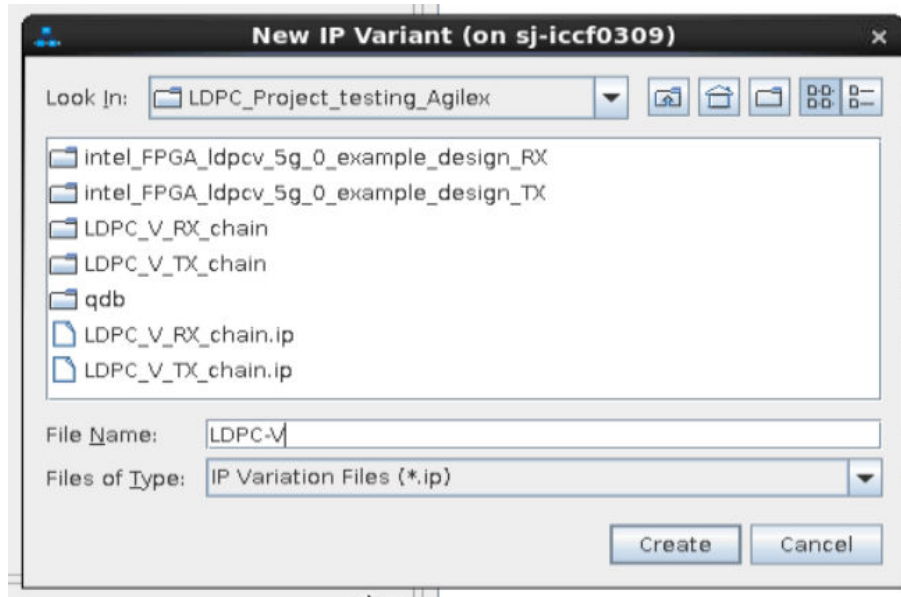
New IP Variant (on sj-iccf0309)

Look In: LDPC_Project_testing_Agilex

intel_FPGA_ldpcv_5g_0_example_design_RX
intel_FPGA_ldpcv_5g_0_example_design_TX
LDPC_V_RX_chain
LDPC_V_TX_chain
qdb
LDPC_V_RX_chain.ip
LDPC_V_TX_chain.ip

File Name: LDPC-V
Files of Type: IP Variation Files (*.ip)

Create
Cancel